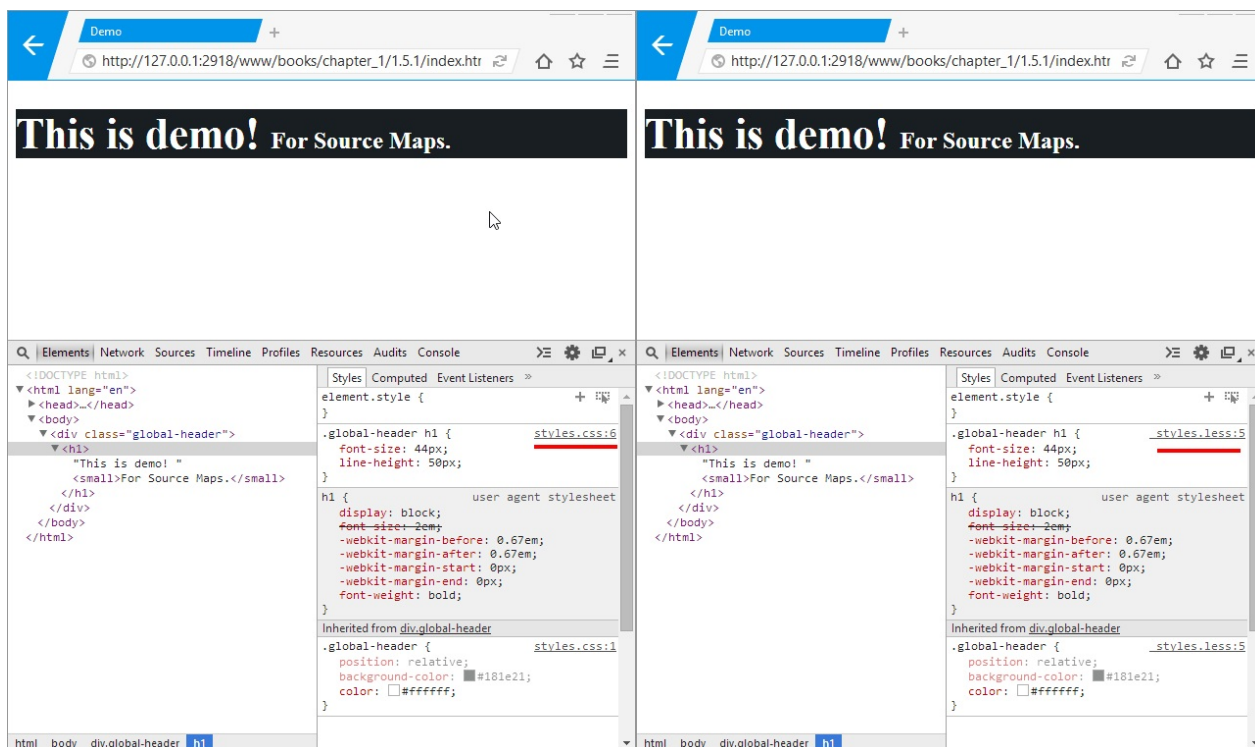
Demo
http://127.0.0.1:2918/www/books/chapter_1/1.5.1/index.htr

This is demo! For Source Maps.

Elements Network Sources Timeline Profiles Resources Audits Console

<!DOCTYPE html>
<html lang="en">
<head>…</head>
<body>
<div class="global-header">
<h1>
"This is demo! "
<small>For Source Maps.</small>
</h1>
</div>
</body>
</html>

Styles Computed Event Listeners »
element.style {
}
.global-header h1 { styles.css:6
font-size: 44px;
line-height: 50px;
}
h1 { user agent stylesheet
display: block;
font-size: 2em;
-webkit-margin-before: 0.67em;
-webkit-margin-after: 0.67em;
-webkit-margin-start: 0px;
-webkit-margin-end: 0px;
font-weight: bold;
}
Inherited from div.global-header
.global-header { styles.css:1
position: relative;
background-color: #181e21;
color: #ffffff;
}

html body div.global-header h1

Demo
http://127.0.0.1:2918/www/books/chapter_1/1.5.1/index.htr

This is demo! For Source Maps.

Elements Network Sources Timeline Profiles Resources Audits Console

<!DOCTYPE html>
<html lang="en">
<head>…</head>
<body>
<div class="global-header">
<h1>
"This is demo! "
<small>For Source Maps.</small>
</h1>
</div>
</body>
</html>

Styles Computed Event Listeners »
element.style {
}
.global-header h1 { styles.less:5
font-size: 44px;
line-height: 50px;
}
h1 { user agent stylesheet
display: block;
font-size: 2em;
-webkit-margin-before: 0.67em;
-webkit-margin-after: 0.67em;
-webkit-margin-start: 0px;
-webkit-margin-end: 0px;
font-weight: bold;
}
Inherited from div.global-header
.global-header { styles.less:5
position: relative;
background-color: #181e21;
color: #ffffff;
}

html body div.global-header h1